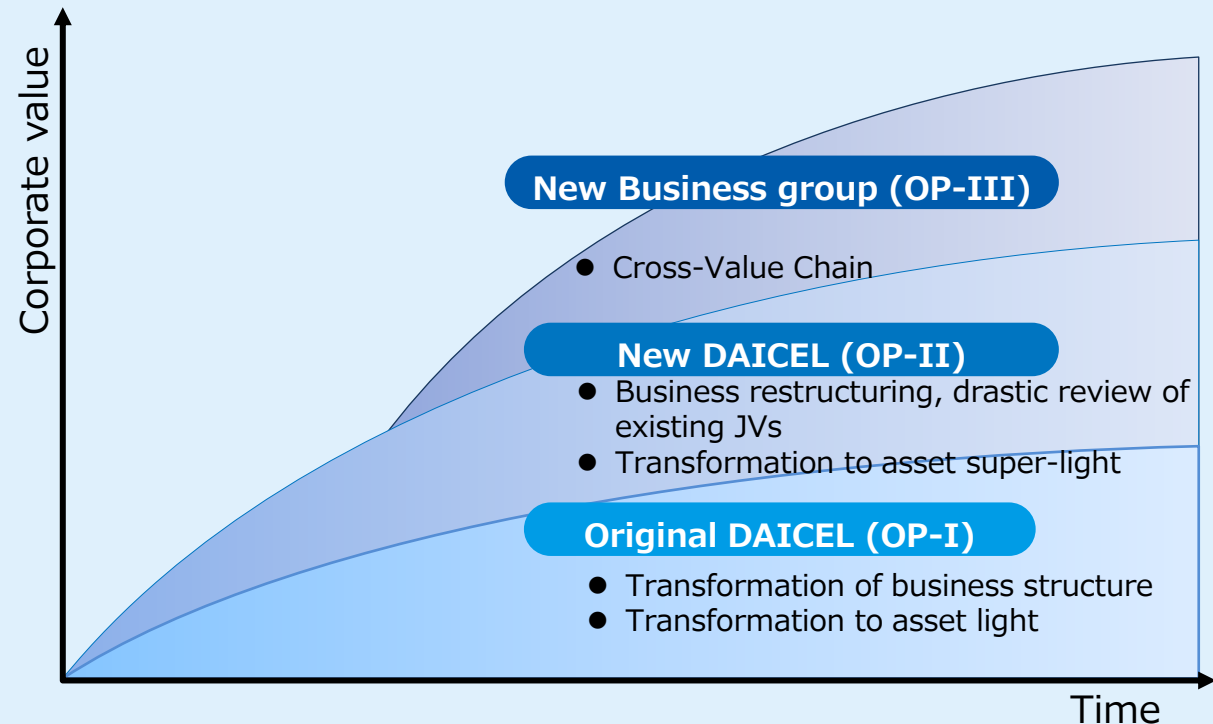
Corporate value

New Business group (OP-III)

● Cross-Value Chain

New DAICEL (OP-II)

● Business restructuring, drastic review of existing JVs
● Transformation to asset super-light

Original DAICEL (OP-I)

● Transformation of business structure
● Transformation to asset light

Time